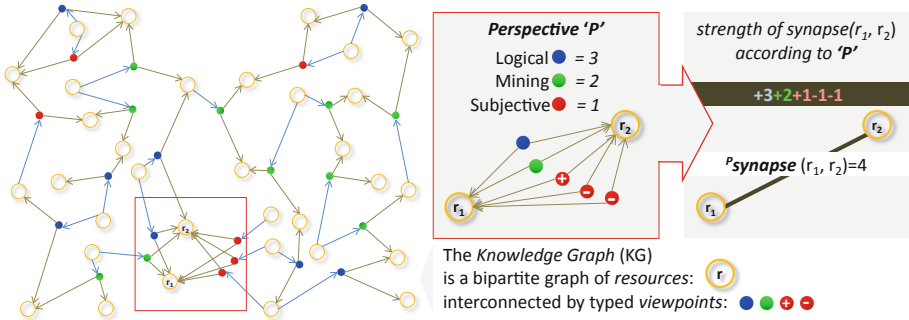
Perspective 'P'

Logical = 3
Mining = 2
Subjective = 1

$r_2$
$r_1$

strength of synapse($r_1$, $r_2$) according to 'P'

+3+2+1-1-1

$r_2$

$^P$synapse ($r_1$, $r_2$)=4

$r_1$

$r_2$
$r_1$

The Knowledge Graph (KG) is a bipartite graph of resources: r
interconnected by typed viewpoints: